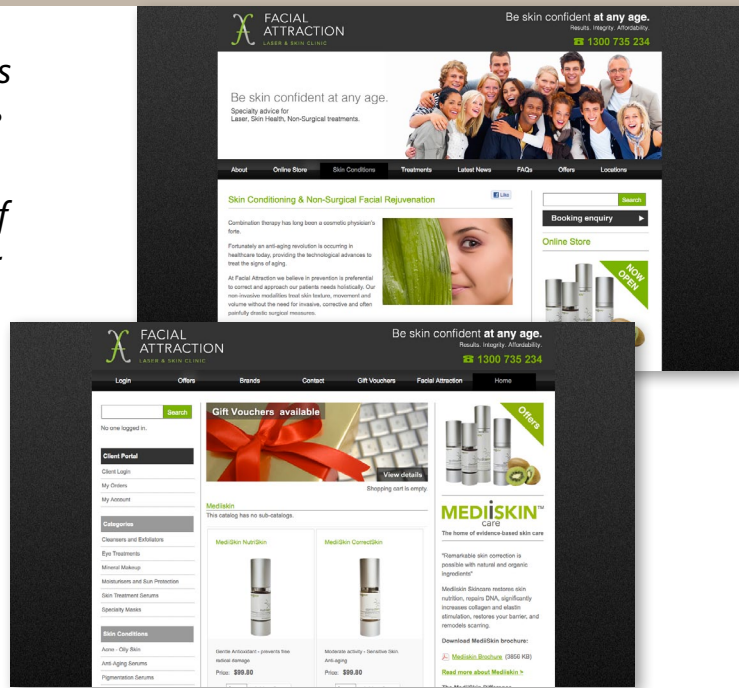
s
f

FACIAL ATTRACTION
LASER & SKIN CLINIC

Be skin confident at any age.
Results. Integrity. Affordability.
1300 735 234

Be skin confident at any age.
Specialty advice for
Laser, Skin Health, Non-Surgical treatments.

About | Online Store | Skin Conditions | Treatments | Latest News | FAQs | Offers | Locations

Skin Conditioning & Non-Surgical Facial Rejuvenation

Like

Combination therapy has long been a cosmetic physician's forte.

Fortunately an anti-aging revolution is occurring in healthcare today, providing the technological advances to treat the signs of aging.

At Facial Attraction we believe in prevention is preferential to correct and approach our patients needs holistically. Our non-invasive modalities treat skin texture, movement and volume without the need for invasive, corrective and often painfully drastic surgical measures.

Search

Booking enquiry

Online Store

NOW OPEN

FACIAL ATTRACTION
LASER & SKIN CLINIC

Be skin confident at any age.
Results. Integrity. Affordability.
1300 735 234

Login | Offers | Brands | Contact | Gift Vouchers | Facial Attraction | Home

Search

No one logged in.

Client Portal
Client Login
My Orders
My Account

Categories
Cleansers and Exfoliators
Eye Treatments
Mineral Makeup
Moisturisers and Sun Protection
Skin Treatment Serums
Specialty Masks

Skin Conditions
Acne - Oily Skin
Anti-Aging Serums
Pigmentation Serums

Gift Vouchers available

View details

Shopping cart is empty.

Mediiskin
This catalog has no sub-catalogs.

MediiSkin NutriSkin

Gentle Antioxidant - prevents free radical damage
Price: $99.80

MediiSkin CorrectSkin

Moderate activity - Sensitive Skin Anti-aging
Price: $99.80

Offers

MEDIISKIN™
care
The home of evidence-based skin care

"Remarkable skin correction is possible with natural and organic ingredients"

Mediiskin Skincare restores skin nutrition, repairs DNA, significantly increases collagen and elastin stimulation, restores your barrier, and remodels scarring.

Download MediiSkin brochure:

Mediiskin Brochure (3856 KB)

Read more about Mediiskin >